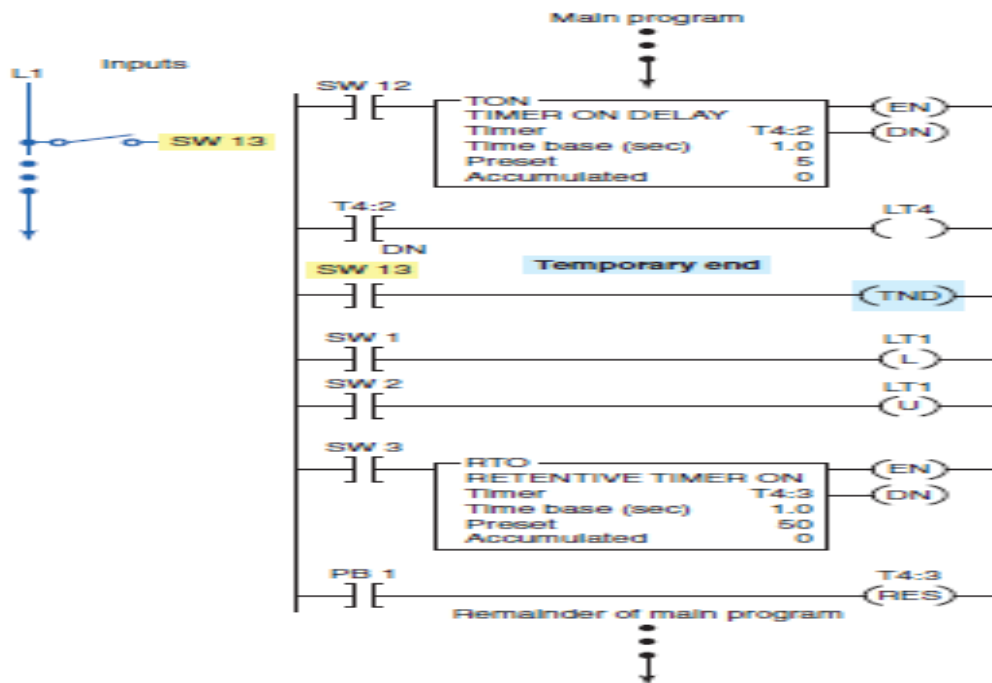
Main program

L1

Inputs

SW 13

SW 12

TON
TIMER ON DELAY
Timer T4:2
Time base (sec) 1.0
Preset 5
Accumulated 0

EN
DN

T4:2
DN

LT4

SW 13

Temporary end

TND

SW 1

LT1
L

SW 2

LT1
U

SW 3

RTO
RETENTIVE TIMER ON
Timer T4:3
Time base (sec) 1.0
Preset 50
Accumulated 0

EN
DN

PB 1

T4:3
RES

Remainder of main program